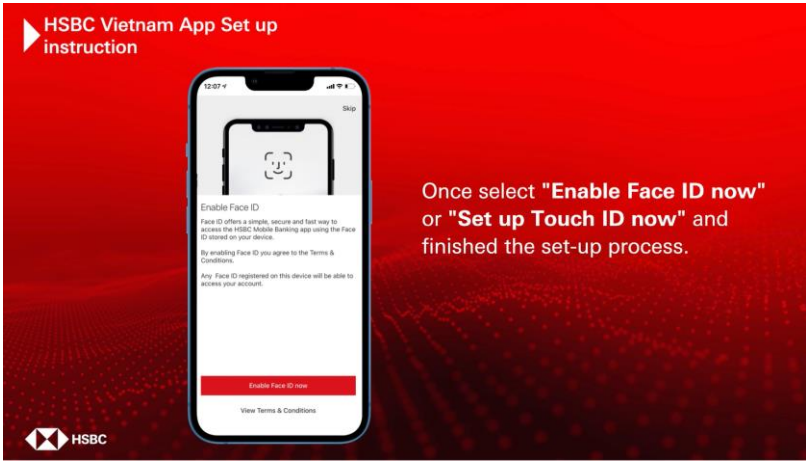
HSBC Vietnam App Set up instruction

12:07

Skip

Enable Face ID

Face ID offers a simple, secure and fast way to access the HSBC Mobile Banking app using the Face ID stored on your device.

By enabling Face ID you agree to the Terms & Conditions.

Any Face ID registered on this device will be able to access your account.

Enable Face ID now

View Terms & Conditions

Once select **"Enable Face ID now"** or **"Set up Touch ID now"** and finished the set-up process.

HSBC